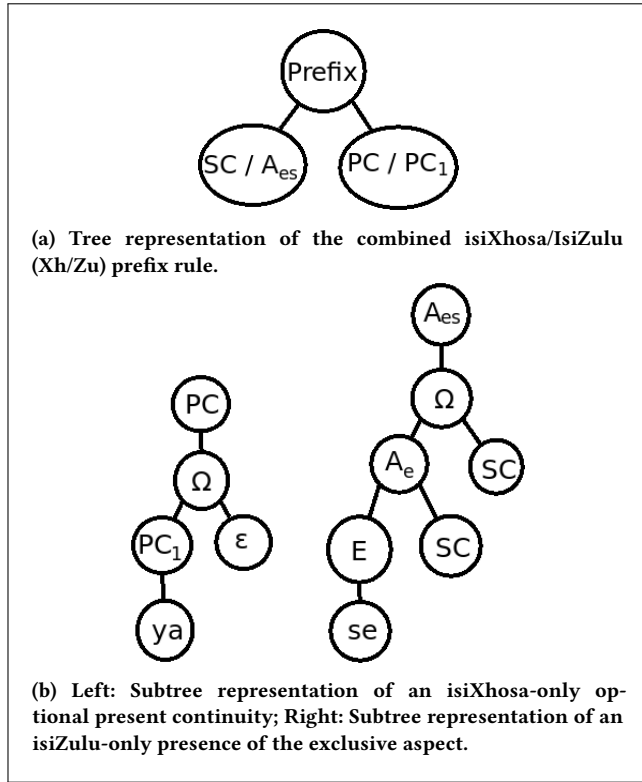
Prefix

SC / $A_{es}$

PC / $PC_1$

(a) Tree representation of the combined isiXhosa/IsiZulu (Xh/Zu) prefix rule.

PC

Ω

$PC_1$

ε

ya

$A_{es}$

Ω

$A_e$

SC

E

SC

se

(b) Left: Subtree representation of an isiXhosa-only optional present continuity; Right: Subtree representation of an isiZulu-only presence of the exclusive aspect.